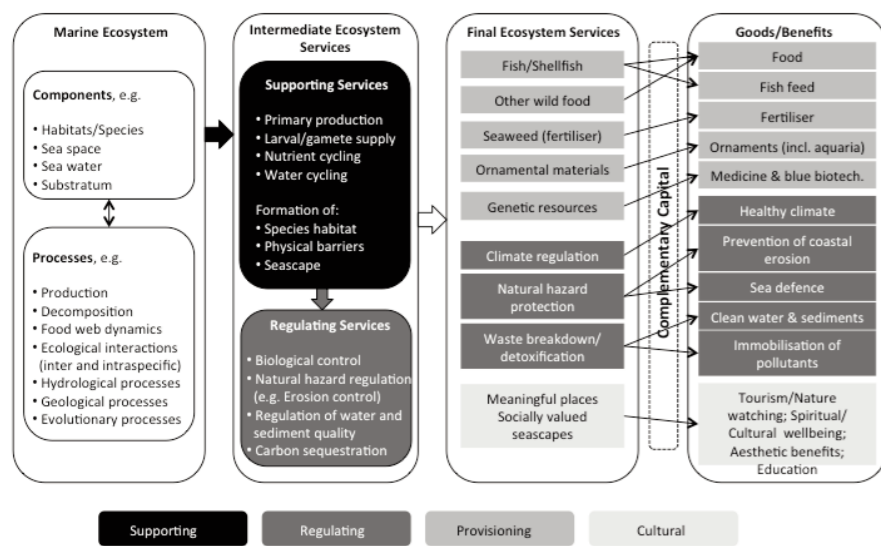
Marine Ecosystem

Components, e.g.

- Habitats/Species
- Sea space
- Sea water
- Substratum

Processes, e.g.

- Production
- Decomposition
- Food web dynamics
- Ecological interactions (inter and intraspecific)
- Hydrological processes
- Geological processes
- Evolutionary processes

Intermediate Ecosystem Services

Supporting Services

- Primary production
- Larval/gamete supply
- Nutrient cycling
- Water cycling

Formation of:
- Species habitat
- Physical barriers
- Seascape

Regulating Services

- Biological control
- Natural hazard regulation (e.g. Erosion control)
- Regulation of water and sediment quality
- Carbon sequestration

Final Ecosystem Services

Fish/Shellfish

Other wild food

Seaweed (fertiliser)

Ornamental materials

Genetic resources

Climate regulation

Natural hazard protection

Waste breakdown/ detoxification

Meaningful places Socially valued seascapes

Complementary Capital

Goods/Benefits

Food

Fish feed

Fertiliser

Ornaments (incl. aquaria)

Medicine & blue biotech.

Healthy climate

Prevention of coastal erosion

Sea defence

Clean water & sediments

Immobilisation of pollutants

Tourism/Nature watching; Spiritual/ Cultural wellbeing; Aesthetic benefits; Education

Supporting

Regulating

Provisioning

Cultural